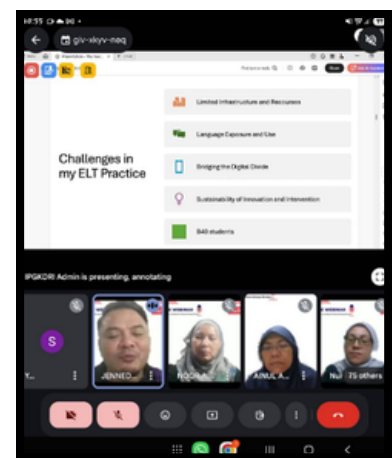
giv-skyv-neq

Challenges in my ELT Practice

Limited Infrastructure and Resources

Language Exposure and Use

Bridging the Digital Divide

Sustainability of Innovation and Intervention

B40 students

IPGKDRI Admin is presenting, annotating

S

JENNED

NOOR

AINUL A

Nu

75 others